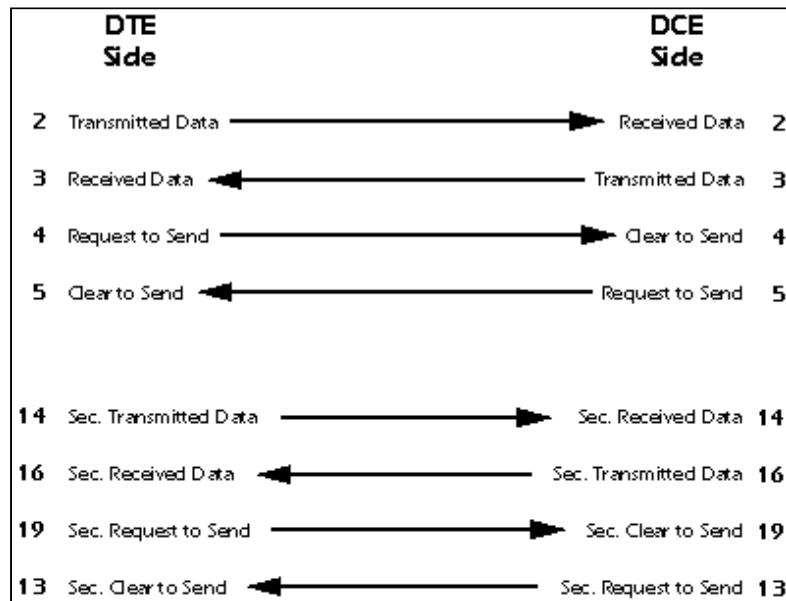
DTE Side

DCE Side

2 Transmitted Data Received Data 2

3 Received Data Transmitted Data 3

4 Request to Send Clear to Send 4

5 Clear to Send Request to Send 5

14 Sec. Transmitted Data Sec. Received Data 14

16 Sec. Received Data Sec. Transmitted Data 16

19 Sec. Request to Send Sec. Clear to Send 19

13 Sec. Clear to Send Sec. Request to Send 13